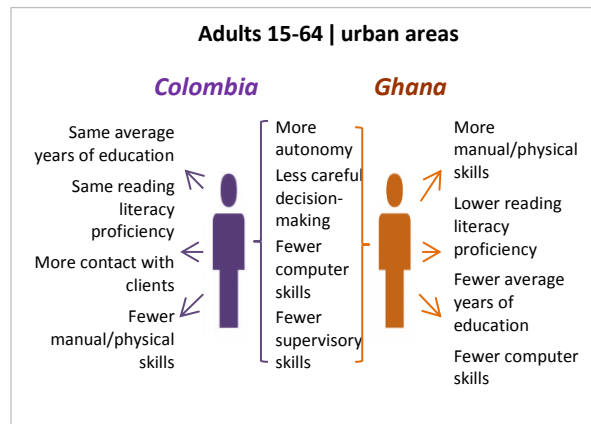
Adults 15-64 | urban areas

Colombia

Ghana

Same average years of education

Same reading literacy proficiency

More contact with clients

Fewer manual/physical skills

More autonomy

Less careful decision-making

Fewer computer skills

Fewer supervisory skills

More manual/physical skills

Lower reading literacy proficiency

Fewer average years of education

Fewer computer skills